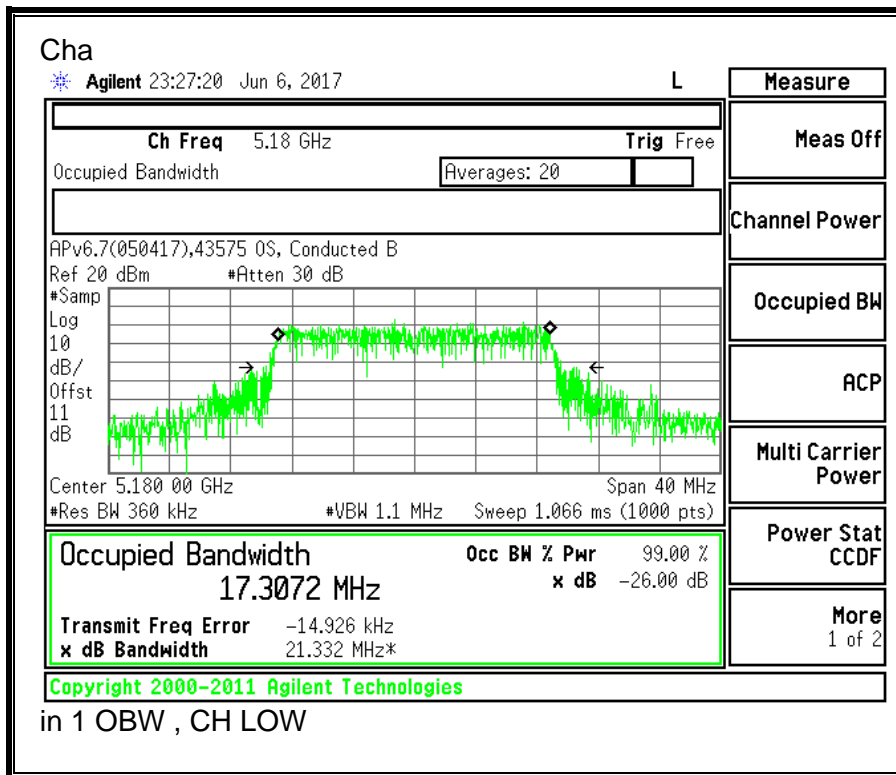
Cha

Agilent 23:27:20 Jun 6, 2017 L

Measure

Ch Freq 5.18 GHz Trig Free

Occupied Bandwidth Averages: 20

Meas Off

Channel Power

APv6.7(050417),43575 OS, Conducted B

Ref 20 dBm #Atten 30 dB

#Samp
Log
10
dB/
Offst
11
dB

Occupied BW

ACP

Multi Carrier Power

Center 5.180 00 GHz Span 40 MHz

#Res BW 360 kHz #VBW 1.1 MHz Sweep 1.066 ms (1000 pts)

Occupied Bandwidth
17.3072 MHz

Occ BW % Pwr 99.00 %
x dB −26.00 dB

Transmit Freq Error −14.926 kHz
x dB Bandwidth 21.332 MHz*

Power Stat CCDF

More
1 of 2

Copyright 2000-2011 Agilent Technologies

in 1 OBW , CH LOW